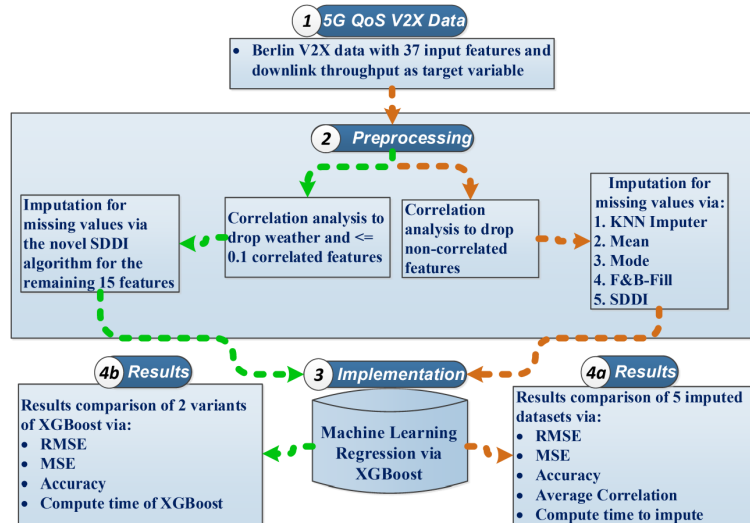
1 5G QoS V2X Data

• Berlin V2X data with 37 input features and downlink throughput as target variable

2 Preprocessing

Imputation for missing values via the novel SDDI algorithm for the remaining 15 features

Correlation analysis to drop weather and <= 0.1 correlated features

Correlation analysis to drop non-correlated features

Imputation for missing values via:
1. KNN Imputer
2. Mean
3. Mode
4. F&B-Fill
5. SDDI

4b Results

Results comparison of 2 variants of XGBoost via:
• RMSE
• MSE
• Accuracy
• Compute time of XGBoost

3 Implementation

Machine Learning Regression via XGBoost

4a Results

Results comparison of 5 imputed datasets via:
• RMSE
• MSE
• Accuracy
• Average Correlation
• Compute time to impute